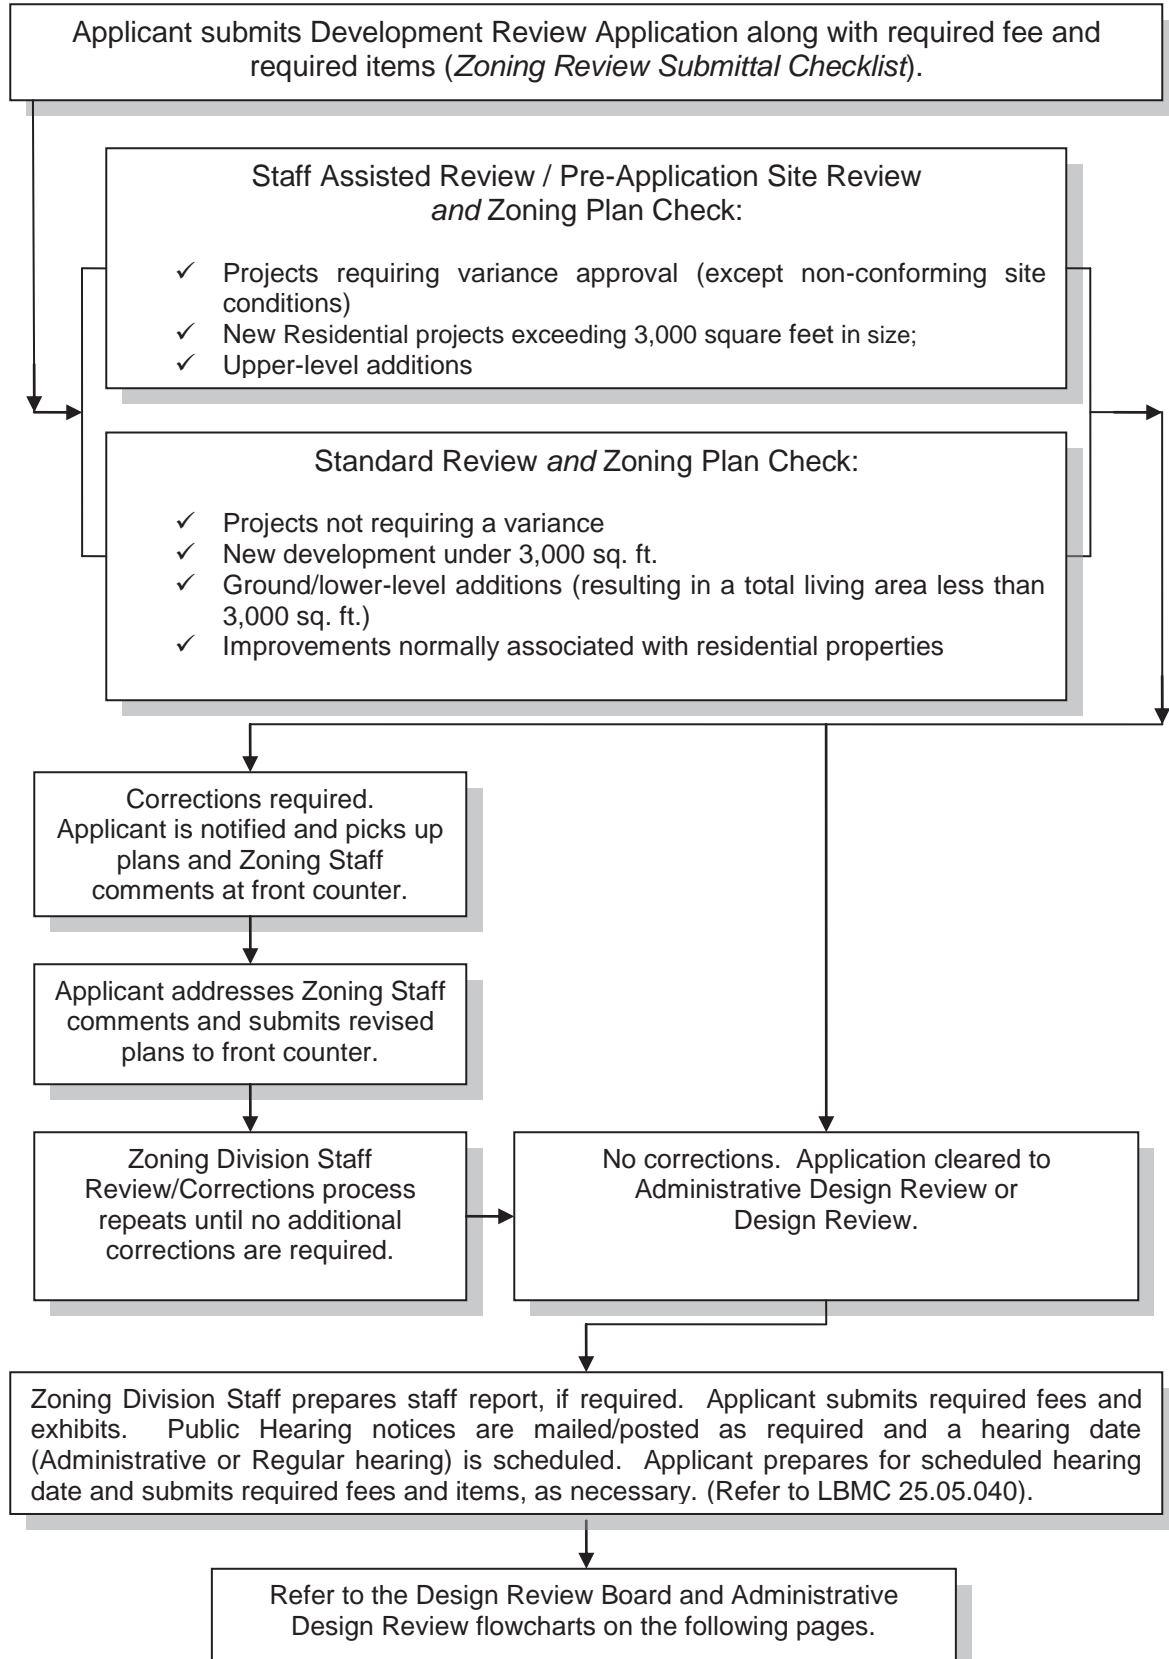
Applicant submits Development Review Application along with required fee and required items (*Zoning Review Submittal Checklist*).

Staff Assisted Review / Pre-Application Site Review *and* Zoning Plan Check:

✓ Projects requiring variance approval (except non-conforming site conditions)
✓ New Residential projects exceeding 3,000 square feet in size;
✓ Upper-level additions

Standard Review *and* Zoning Plan Check:

✓ Projects not requiring a variance
✓ New development under 3,000 sq. ft.
✓ Ground/lower-level additions (resulting in a total living area less than 3,000 sq. ft.)
✓ Improvements normally associated with residential properties

Corrections required. Applicant is notified and picks up plans and Zoning Staff comments at front counter.

Applicant addresses Zoning Staff comments and submits revised plans to front counter.

Zoning Division Staff Review/Corrections process repeats until no additional corrections are required.

No corrections. Application cleared to Administrative Design Review or Design Review.

Zoning Division Staff prepares staff report, if required. Applicant submits required fees and exhibits. Public Hearing notices are mailed/posted as required and a hearing date (Administrative or Regular hearing) is scheduled. Applicant prepares for scheduled hearing date and submits required fees and items, as necessary. (Refer to LBMC 25.05.040).

Refer to the Design Review Board and Administrative Design Review flowcharts on the following pages.